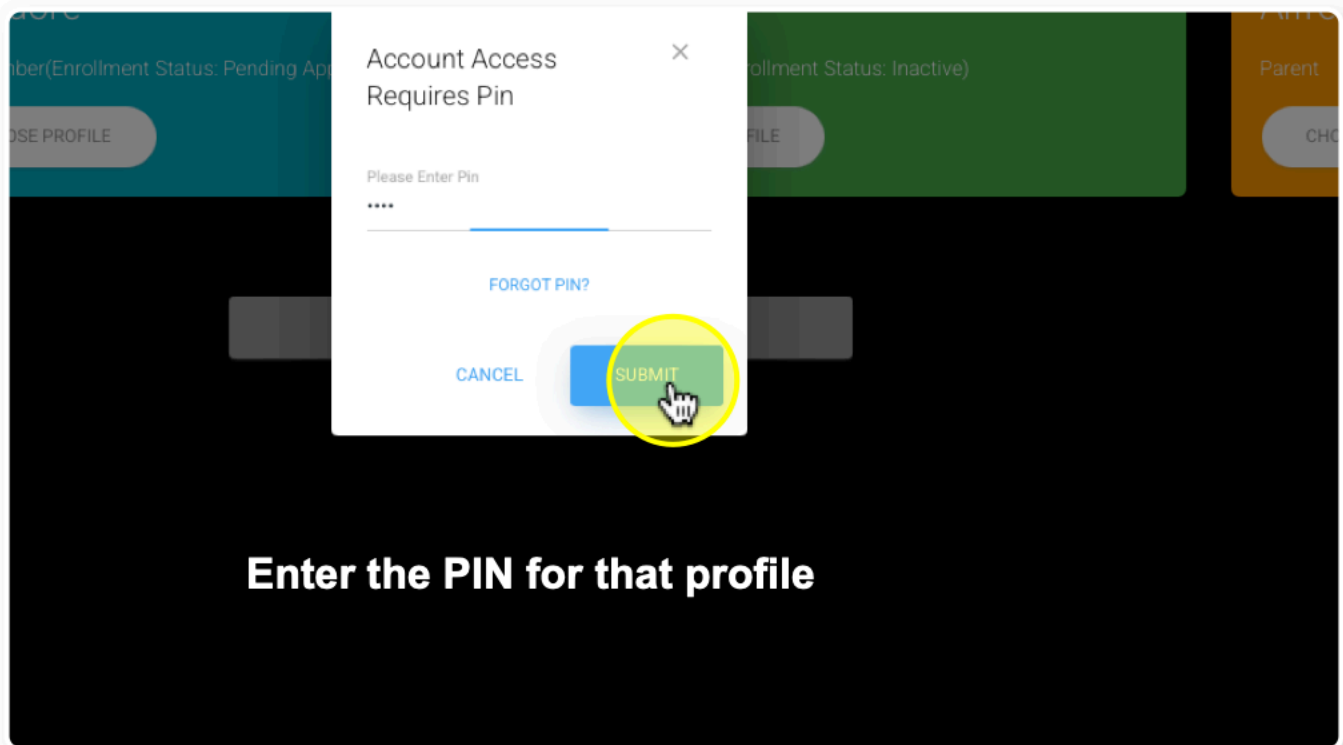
nber(Enrollment Status: Pending App

OSE PROFILE

rollment Status: Inactive)

FILE

Parent

CHO

Account Access Requires Pin

×

Please Enter Pin

••••

FORGOT PIN?

CANCEL

SUBMIT

Enter the PIN for that profile